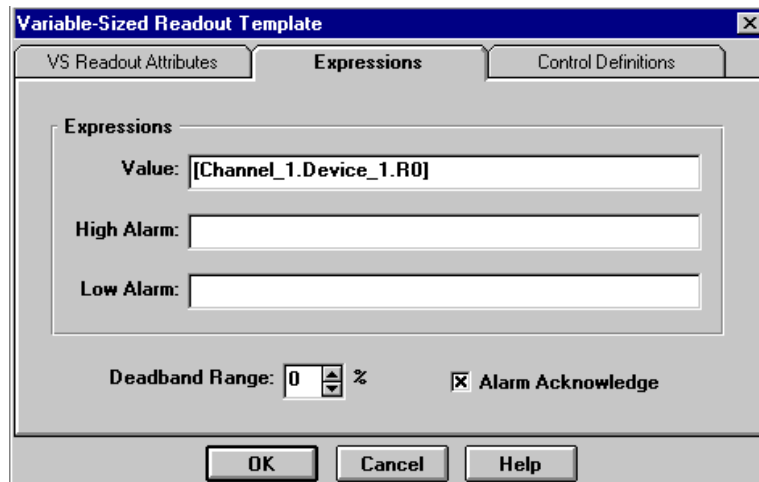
Variable-Sized Readout Template

VS Readout Attributes

Expressions

Control Definitions

Expressions

Value: [Channel_1.Device_1.R0]

High Alarm:

Low Alarm:

Deadband Range: 0 %

☒ Alarm Acknowledge

OK

Cancel

Help